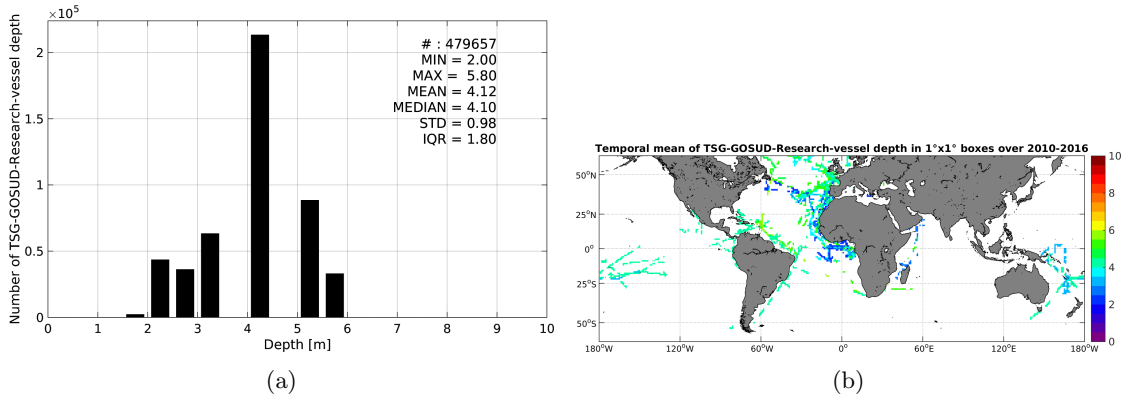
$\times 10^5$

Number of TSG-GOSUD-Research-vessel depth

2
1.5
1
0.5
0

# : 479657
MIN = 2.00
MAX = 5.80
MEAN = 4.12
MEDIAN = 4.10
STD = 0.98
IQR = 1.80

0 1 2 3 4 5 6 7 8 9 10

Depth [m]

(a)

Temporal mean of TSG-GOSUD-Research-vessel depth in 1°x1° boxes over 2010-2016

50°N
25°N
0°
25°S
50°S

180°W 120°W 60°W 0° 60°E 120°E 180°W

10
8
6
4
2
0

(b)